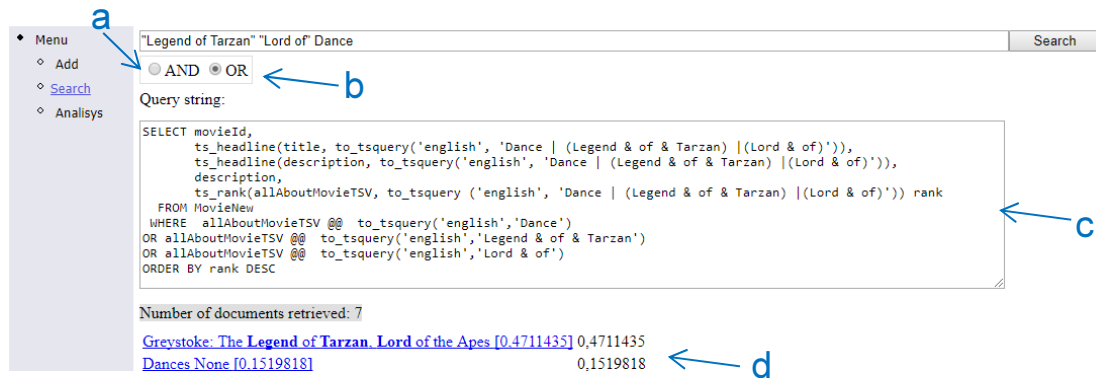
a

Menu
Add
Search
Analisys

"Legend of Tarzan" "Lord of" Dance

Search

AND OR

b

Query string:

SELECT movieId,
ts_headline(title, to_tsquery('english', 'Dance | (Legend & of & Tarzan) |(Lord & of)')),
ts_headline(description, to_tsquery('english', 'Dance | (Legend & of & Tarzan) |(Lord & of)')),
description,
ts_rank(allAboutMovieTSV, to_tsquery ('english', 'Dance | (Legend & of & Tarzan) |(Lord & of)')) rank
FROM MovieNew
WHERE allAboutMovieTSV @@ to_tsquery('english','Dance')
OR allAboutMovieTSV @@ to_tsquery('english','Legend & of & Tarzan')
OR allAboutMovieTSV @@ to_tsquery('english','Lord & of')
ORDER BY rank DESC

c

Number of documents retrieved: 7

Greystoke: The Legend of Tarzan, Lord of the Apes [0.4711435] 0,4711435
Dances None [0.1519818] 0,1519818

d